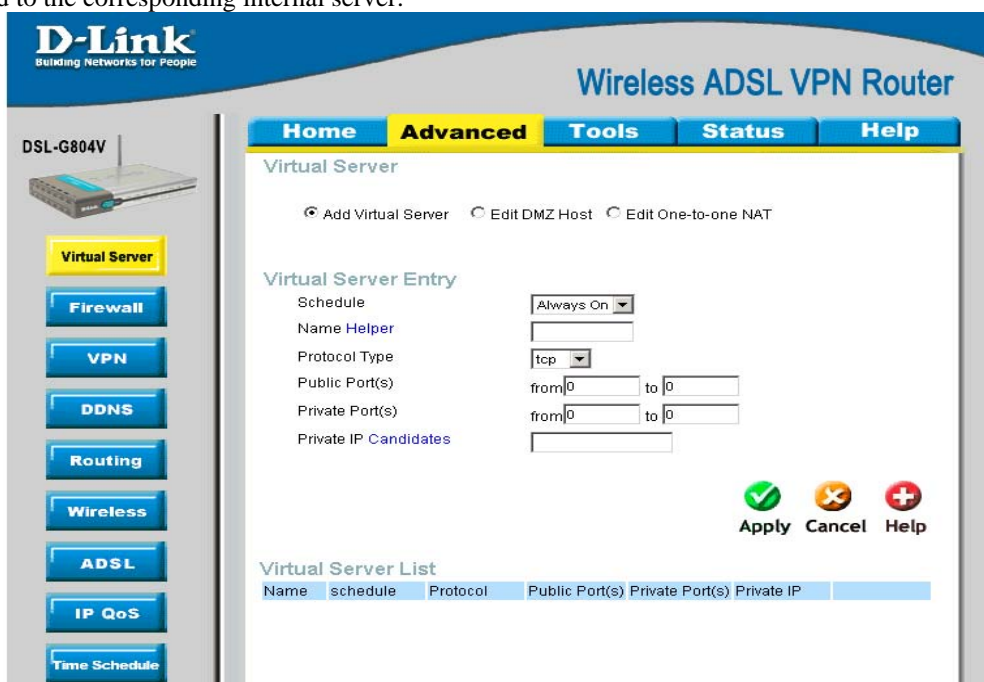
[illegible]d to the corresponding internal server.

D-Link
Building Networks for People

Wireless ADSL VPN Router

DSL-G804V

Home | Advanced | Tools | Status | Help

Virtual Server

Add Virtual Server  Edit DMZ Host  Edit One-to-one NAT

Virtual Server

Firewall

VPN

DDNS

Routing

Wireless

ADSL

IP QoS

Time Schedule

Virtual Server Entry

Schedule Always On

Name Helper

Protocol Type tcp

Public Port(s) from 0 to 0

Private Port(s) from 0 to 0

Private IP Candidates

Apply Cancel Help

Virtual Server List

| Name | schedule | Protocol | Public Port(s) | Private Port(s) | Private IP |
|---|---|---|---|---|---|